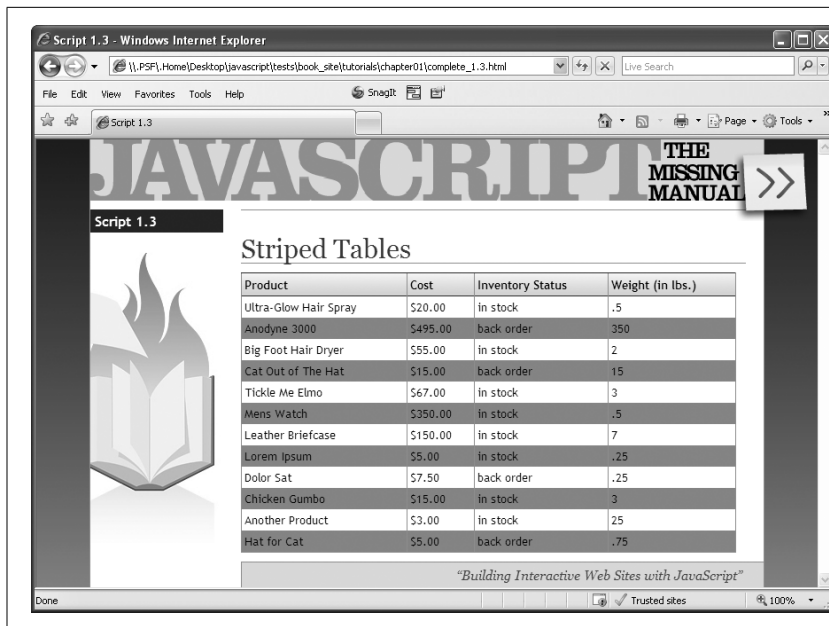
Script 1.3 - Windows Internet Explorer

\\.PSF\.Home\Desktop\javascript\tests\book_site\tutorials\chapter01\complete_1.3.html

Live Search

File Edit View Favorites Tools Help

SnagIt

Script 1.3

Page Tools

JAVASCRIPT THE MISSING MANUAL

Script 1.3

Striped Tables

| Product | Cost | Inventory Status | Weight (in lbs.) |
|---|---|---|---|
| Ultra-Glow Hair Spray | $20.00 | in stock | .5 |
| Anodyne 3000 | $495.00 | back order | 350 |
| Big Foot Hair Dryer | $55.00 | in stock | 2 |
| Cat Out of The Hat | $15.00 | back order | 15 |
| Tickle Me Elmo | $67.00 | in stock | 3 |
| Mens Watch | $350.00 | in stock | .5 |
| Leather Briefcase | $150.00 | in stock | 7 |
| Lorem Ipsum | $5.00 | in stock | .25 |
| Dolor Sat | $7.50 | back order | .25 |
| Chicken Gumbo | $15.00 | in stock | 3 |
| Another Product | $3.00 | in stock | 25 |
| Hat for Cat | $5.00 | back order | .75 |

"Building Interactive Web Sites with JavaScript"

Done

Trusted sites

100%